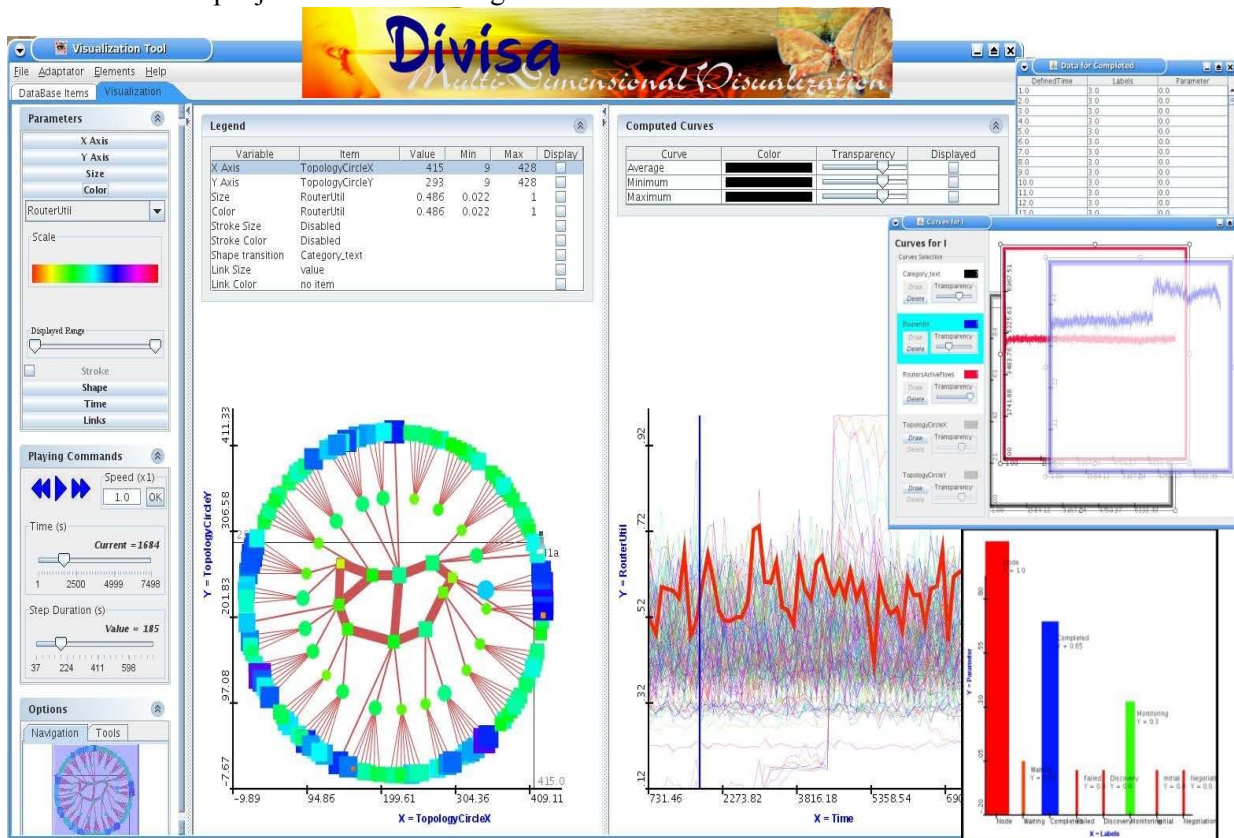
Visualization Tool

Divisa
Multi-Dimensional Visualization

File Adaptator Elements Help

DataBase Items Visualization

Parameters
X Axis
Y Axis
Size
Color
RouterUtil
Scale
Displayed Range
Stroke
Shape
Time
Links

Playing Commands
Speed (x1)
1.0 OK
Time (s)
Current =1684
1 2500 4999 7498
Step Duration (s)
Value = 185
37 224 411 598

Options
Navigation Tools

Legend

| Variable | Item | Value | Min | Max | Display |
|---|---|---|---|---|---|
| X Axis | TopologyCircleX | 415 | 9 | 428 | |
| Y Axis | TopologyCircleY | 293 | 9 | 428 | |
| Size | RouterUtil | 0.486 | 0.022 | 1 | |
| Color | RouterUtil | 0.486 | 0.022 | 1 | |
| Stroke Size | Disabled | | | | |
| Stroke Color | Disabled | | | | |
| Shape transition | Category_text | | | | |
| Link Size | value | | | | |
| Link Color | no item | | | | |

411.33
306.58
201.83
97.08
-7.67
Y = TopologyCircleY
-9.89 94.86 199.61 304.36 409.11
X = TopologyCircleX
415.0

Computed Curves

| Curve | Color | Transparency | Displayed |
|---|---|---|---|
| Average | | | |
| Minimum | | | |
| Maximum | | | |

.92
.72
.52
.32
.12
Y = RouterUtil
731.46 2273.82 3816.18 5358.54 690
X = Time

Data for Completed

| DefinedTime | Labels | Parameter |
|---|---|---|
| 1.0 | 3.0 | 0.0 |
| 2.0 | 3.0 | 0.0 |
| 3.0 | 3.0 | 0.0 |
| 4.0 | 3.0 | 0.0 |
| 5.0 | 3.0 | 0.0 |
| 6.0 | 3.0 | 0.0 |
| 7.0 | 3.0 | 0.0 |
| 8.0 | 3.0 | 0.0 |
| 9.0 | 3.0 | 0.0 |
| 10.0 | 3.0 | 0.0 |
| 11.0 | 3.0 | 0.0 |
| 12.0 | 3.0 | 0.0 |
| 13.0 | 3.0 | 0.0 |

Curves for I
Curves for I
Curves Selection
Category_text
Draw Delete Transparency
RouterUtil
Draw Delete Transparency
RoutersActiveFlows
Draw Delete Transparency
TopologyCircleX
Draw Delete Transparency
TopologyCircleY
Draw Delete Transparency

Node Y = 1.0
Completed Y = 0.65
Monitoring Y = 0.3
Failed Y = 0.0
Discovery Y = 0.0
Initial Y = 0.0
Negotiation Y = 0.0
Y = Parameter
Node Waiting Completed Failed Discovery Monitoring Initial Negotiation
X = Labels